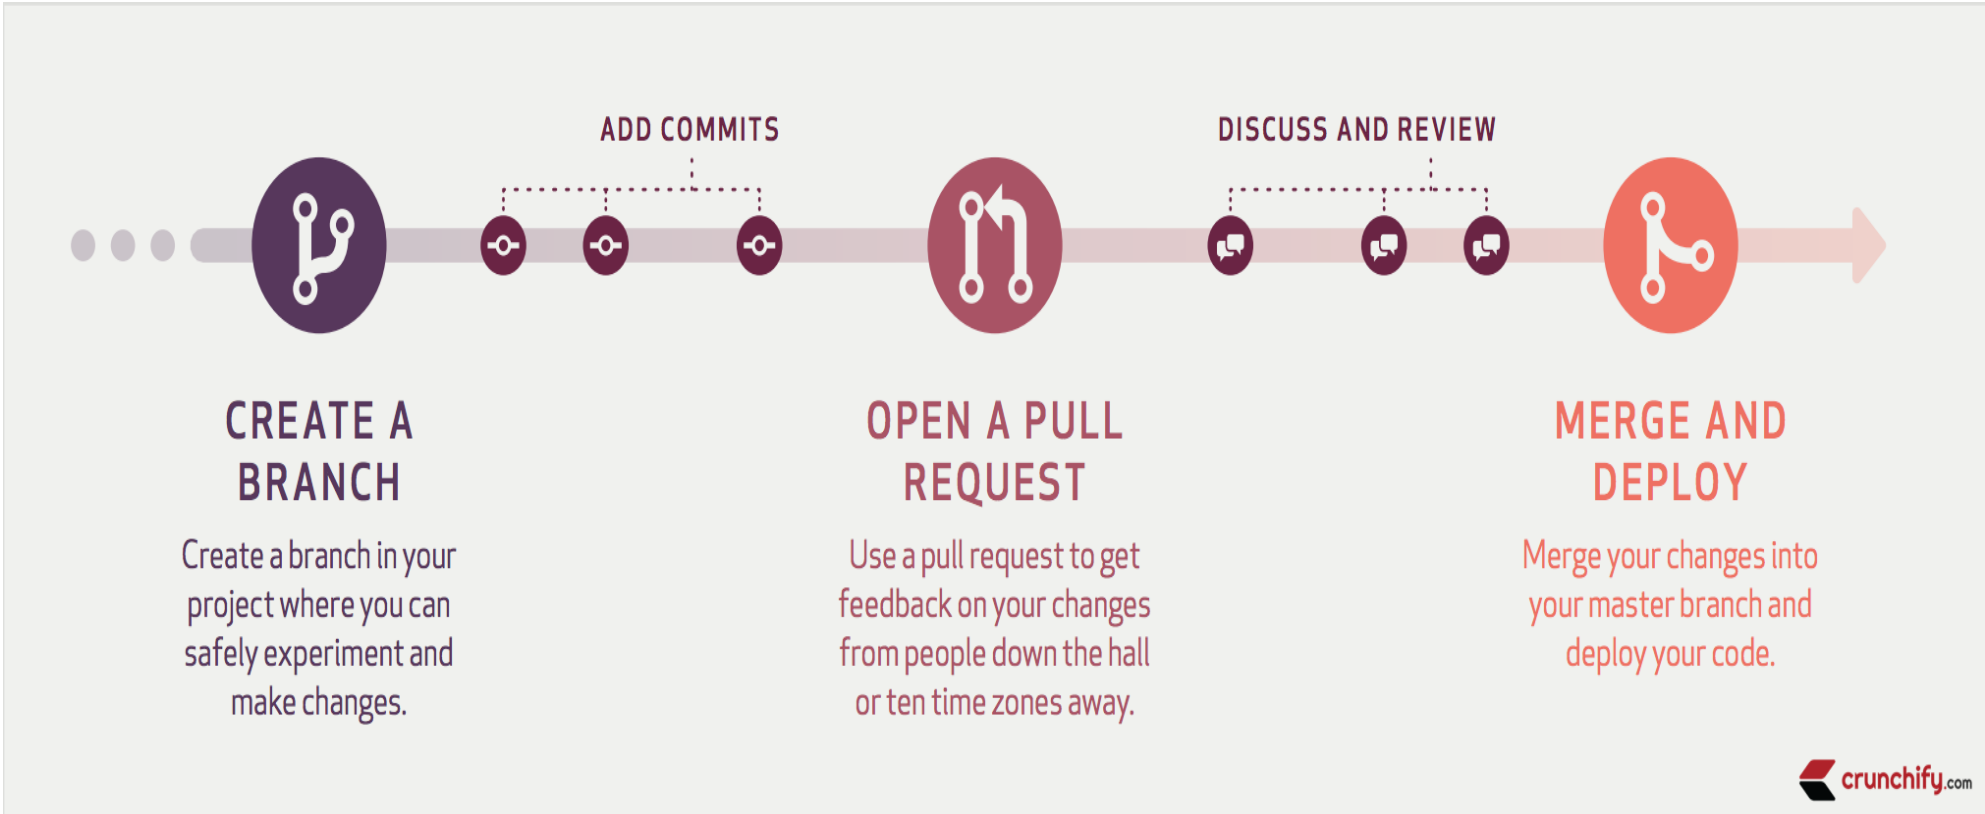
ADD COMMITS

DISCUSS AND REVIEW

CREATE A BRANCH

Create a branch in your project where you can safely experiment and make changes.

OPEN A PULL REQUEST

Use a pull request to get feedback on your changes from people down the hall or ten time zones away.

MERGE AND DEPLOY

Merge your changes into your master branch and deploy your code.

crunchify.com